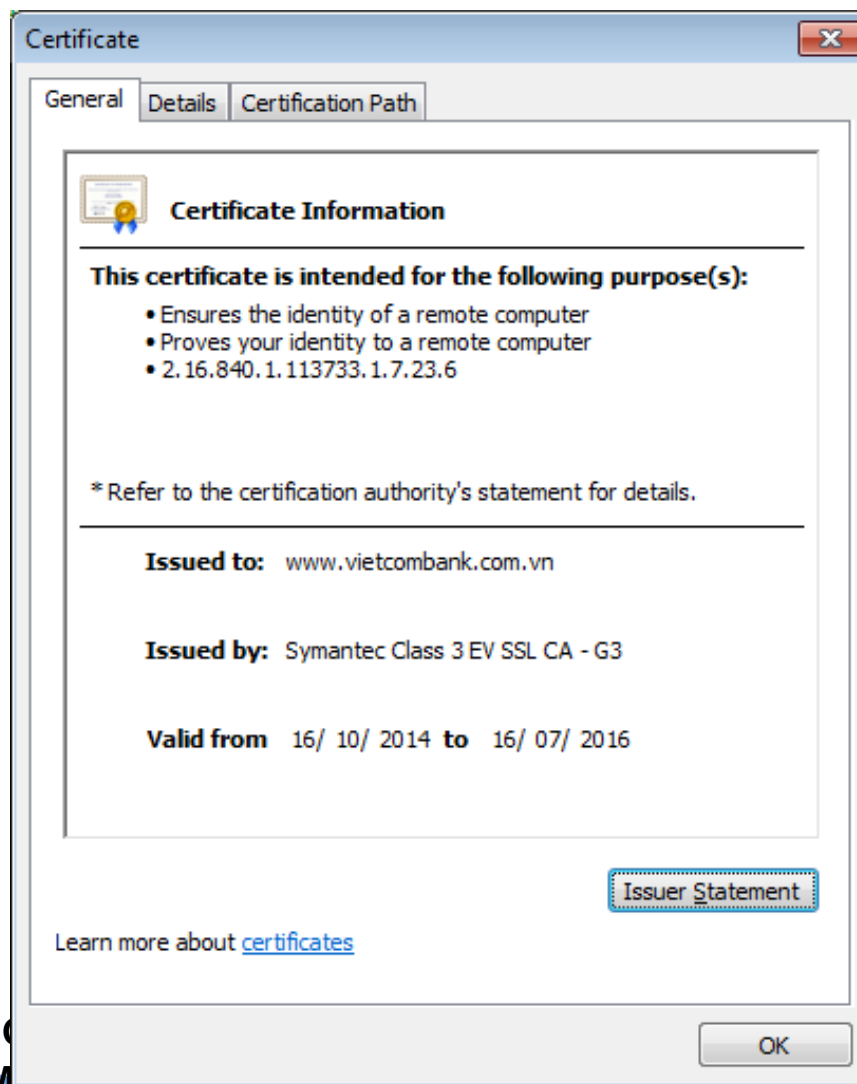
Certificate

General | Details | Certification Path

Certificate Information

This certificate is intended for the following purpose(s):

• Ensures the identity of a remote computer
• Proves your identity to a remote computer
• 2.16.840.1.113733.1.7.23.6

* Refer to the certification authority's statement for details.

Issued to: www.vietcombank.com.vn

Issued by: Symantec Class 3 EV SSL CA - G3

Valid from 16/ 10/ 2014 to 16/ 07/ 2016

Issuer Statement

Learn more about certificates

OK